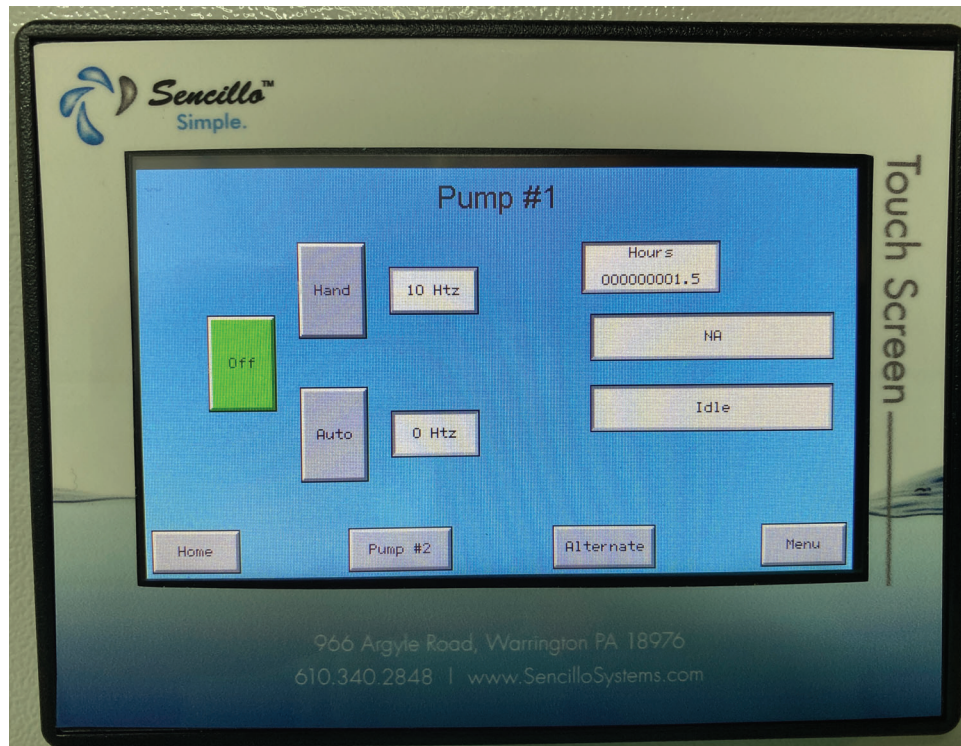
Sencillo™
Simple.

Touch Screen

Pump #1

Hand

10 Htz

Off

Auto

0 Htz

Hours
000000001.5

NA

Idle

Home

Pump #2

Alternate

Menu

966 Argyle Road, Warrington PA 18976
610.340.2848 | www.SencilloSystems.com